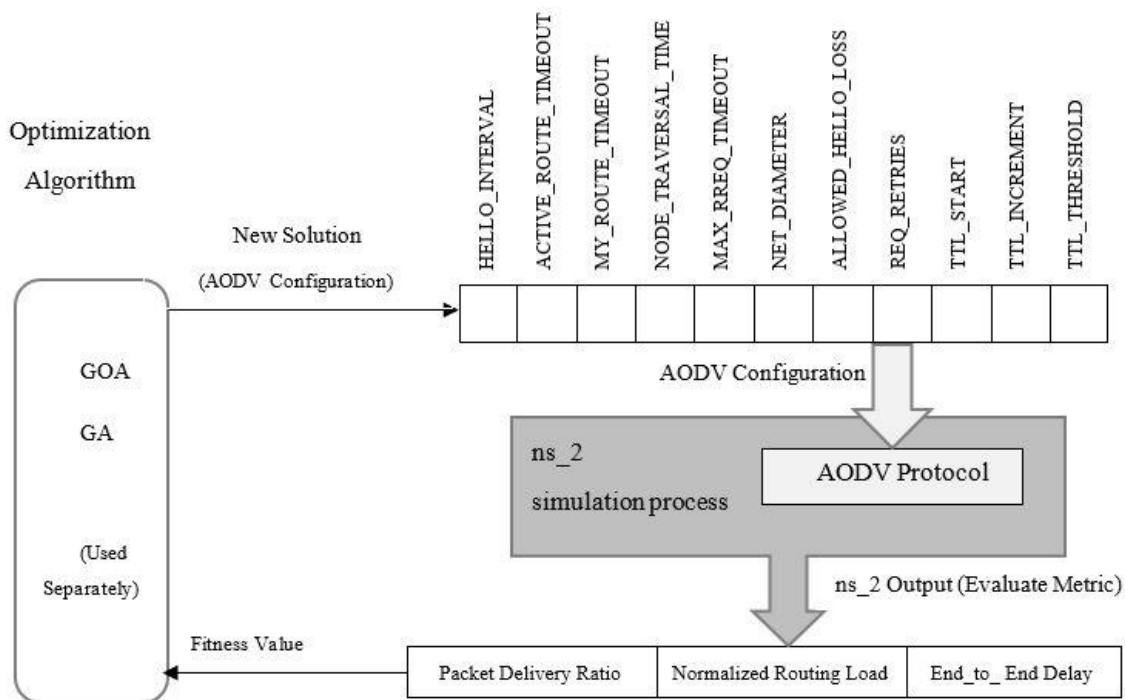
Optimization

Algorithm

New Solution

(AODV Configuration)

HELLO_INTERVAL

ACTIVE_ROUTE_TIMEOUT

MY_ROUTE_TIMEOUT

NODE_TRAVERSAL_TIME

MAX_RREQ_TIMEOUT

NET_DIAMETER

ALLOWED_HELLO_LOSS

REQ_RETRIES

TTL_START

TTL_INCREMENT

TTL_THRESHOLD

GOA

GA

(Used Separately)

AODV Configuration

ns_2

simulation process

AODV Protocol

ns_2 Output (Evaluate Metric)

Fitness Value

| Packet Delivery Ratio | Normalized Routing Load | End_to_ End Delay |
|---|---|---|